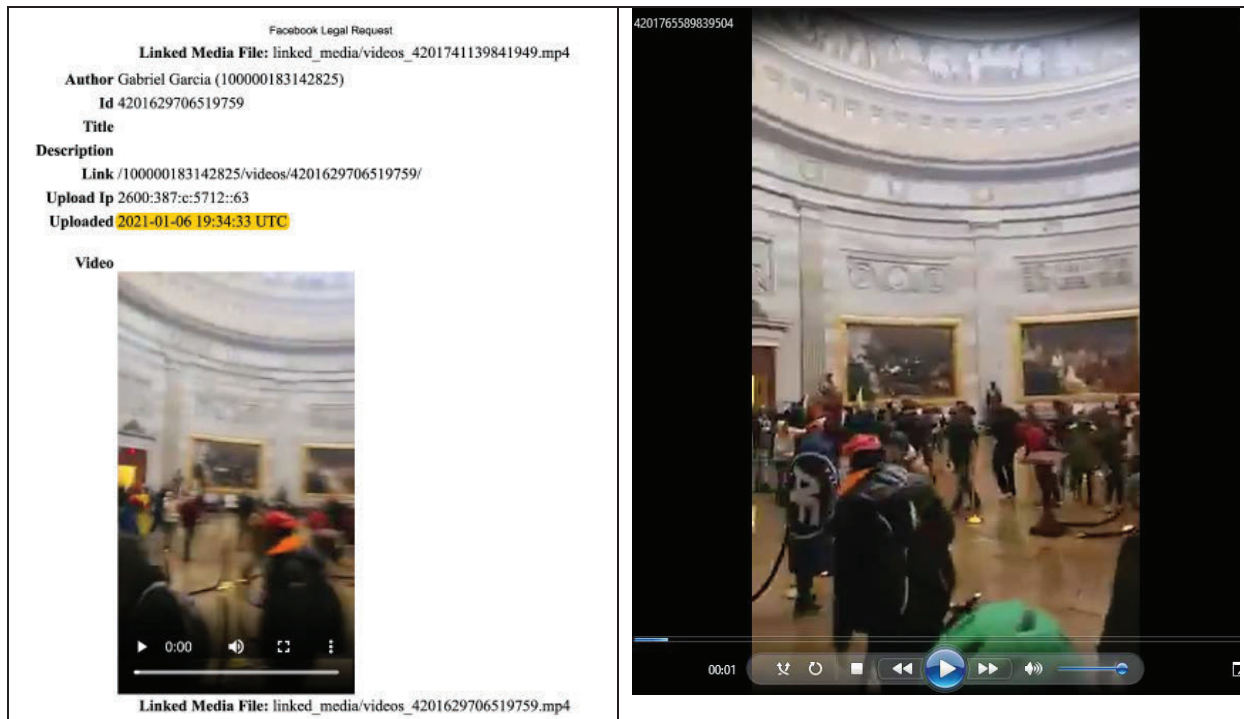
Facebook Legal Request

Linked Media File: linked_media/videos_4201741139841949.mp4

Author Gabriel Garcia (100000183142825)
Id 4201629706519759
Title
Description
Link /100000183142825/videos/4201629706519759/
Upload Ip 2600:387:c:5712::63
Uploaded 2021-01-06 19:34:33 UTC

Video

0:00

Linked Media File: linked_media/videos_4201629706519759.mp4

4201765589839504

00:01